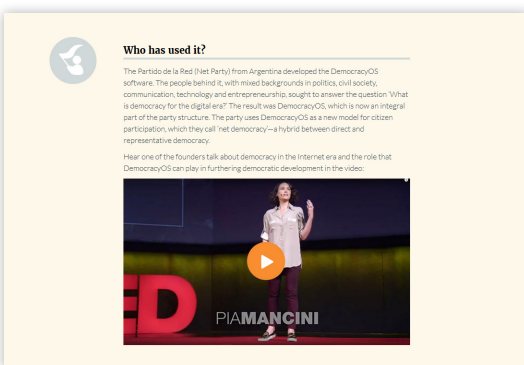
Who has used it?

The Partido de la Red (Net Party) from Argentina developed the DemocracyOS software. The people behind it, with mixed backgrounds in politics, civil society, communication, technology and entrepreneurship, sought to answer the question 'What is democracy for the digital era?' The result was DemocracyOS, which is now an integral part of the party structure. The party uses DemocracyOS as a new model for citizen participation, which they call 'net democracy'—a hybrid between direct and representative democracy.

Hear one of the founders talk about democracy in the Internet era and the role that DemocracyOS can play in furthering democratic development in the video:

ED

PIAMANCINI